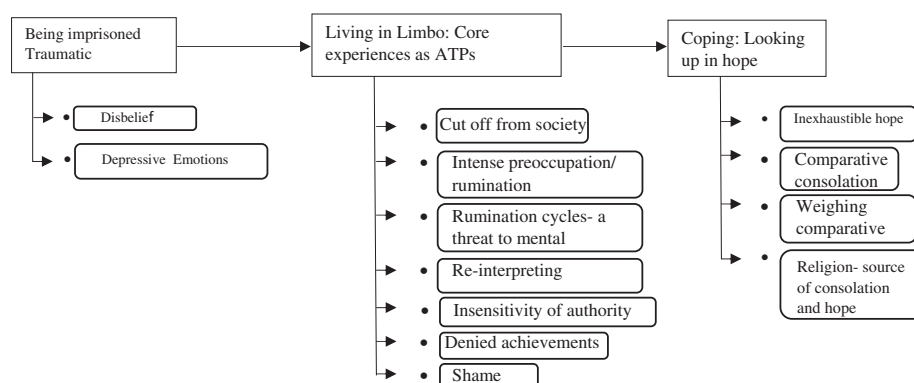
Being imprisoned Traumatic

Disbelief

Depressive Emotions

Living in Limbo: Core experiences as ATPs

Cut off from society

Intense preoccupation/ rumination

Rumination cycles- a threat to mental

Re-interpreting

Insensitivity of authority

Denied achievements

Shame

Coping: Looking up in hope

Inexhaustible hope

Comparative consolation

Weighing comparative

Religion- source of consolation and hope